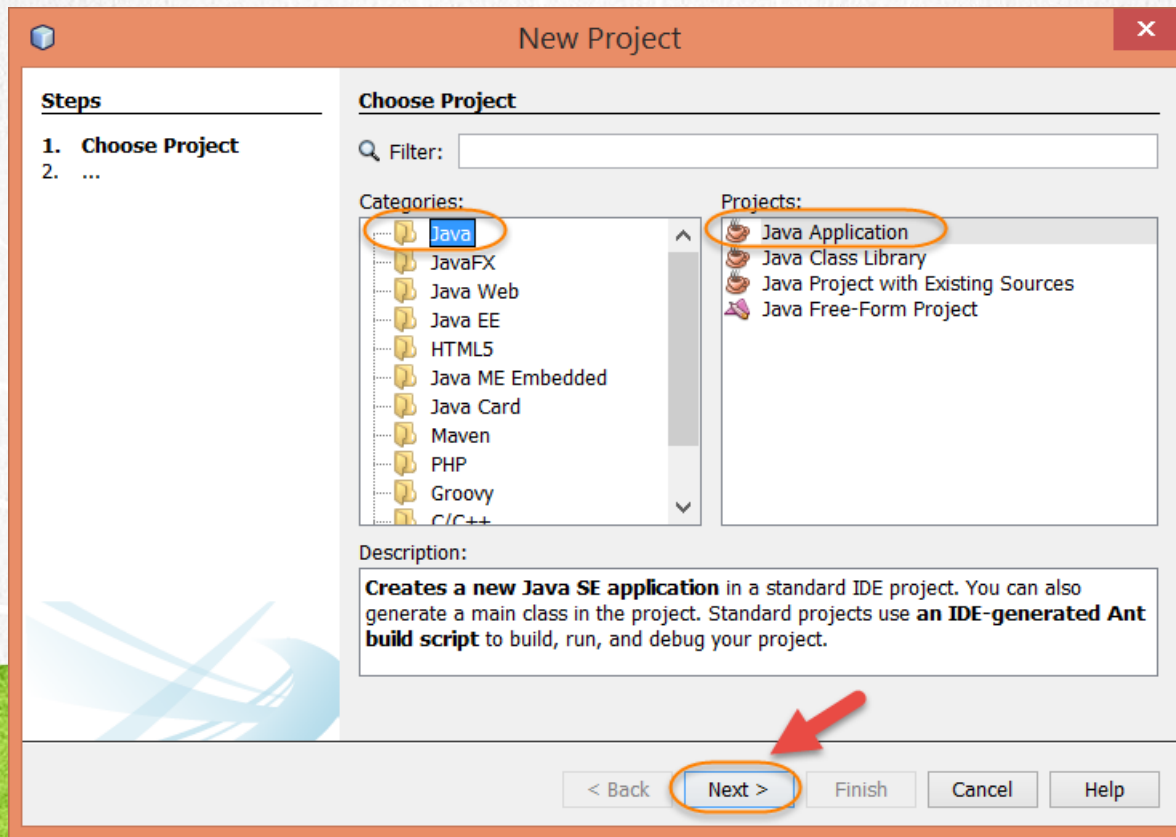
New Project

Steps

1. Choose Project
2. ...

Choose Project

Filter:

Categories:
Java
JavaFX
Java Web
Java EE
HTML5
Java ME Embedded
Java Card
Maven
PHP
Groovy
C/C++

Projects:
Java Application
Java Class Library
Java Project with Existing Sources
Java Free-Form Project

Description:
**Creates a new Java SE application** in a standard IDE project. You can also generate a main class in the project. Standard projects use **an IDE-generated Ant build script** to build, run, and debug your project.

< Back Next > Finish Cancel Help